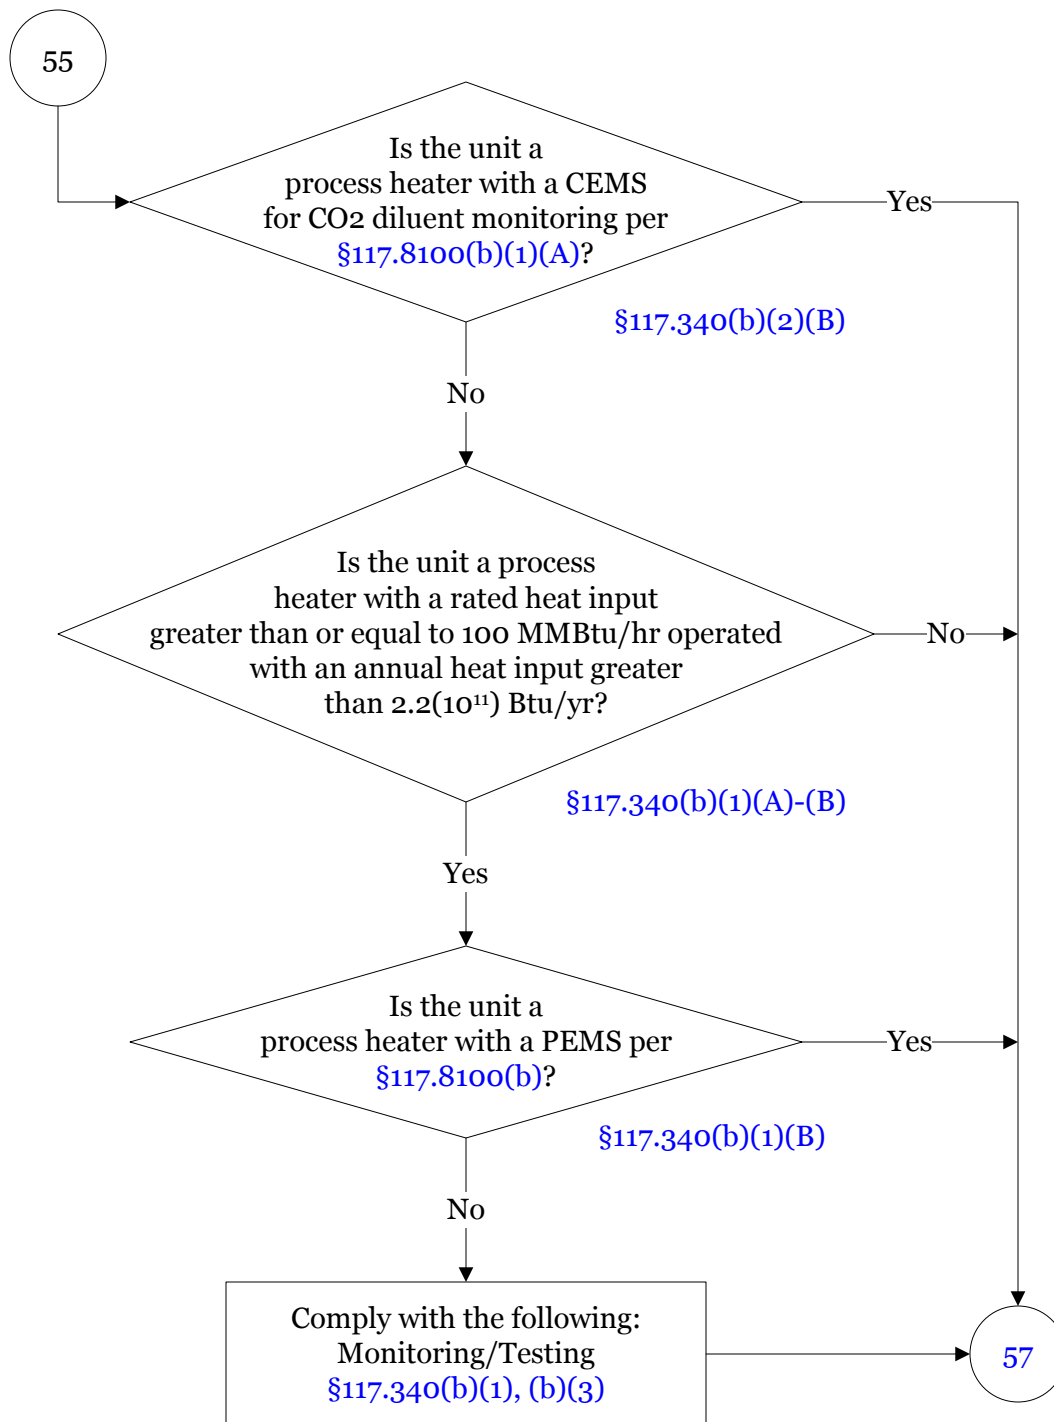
55

Is the unit a process heater with a CEMS for CO2 diluent monitoring per §117.8100(b)(1)(A)?

Yes

§117.340(b)(2)(B)

No

Is the unit a process heater with a rated heat input greater than or equal to 100 MMBtu/hr operated with an annual heat input greater than 2.2($10^{11}$) Btu/yr?

No

§117.340(b)(1)(A)-(B)

Yes

Is the unit a process heater with a PEMS per §117.8100(b)?

Yes

§117.340(b)(1)(B)

No

Comply with the following: Monitoring/Testing §117.340(b)(1), (b)(3)

57